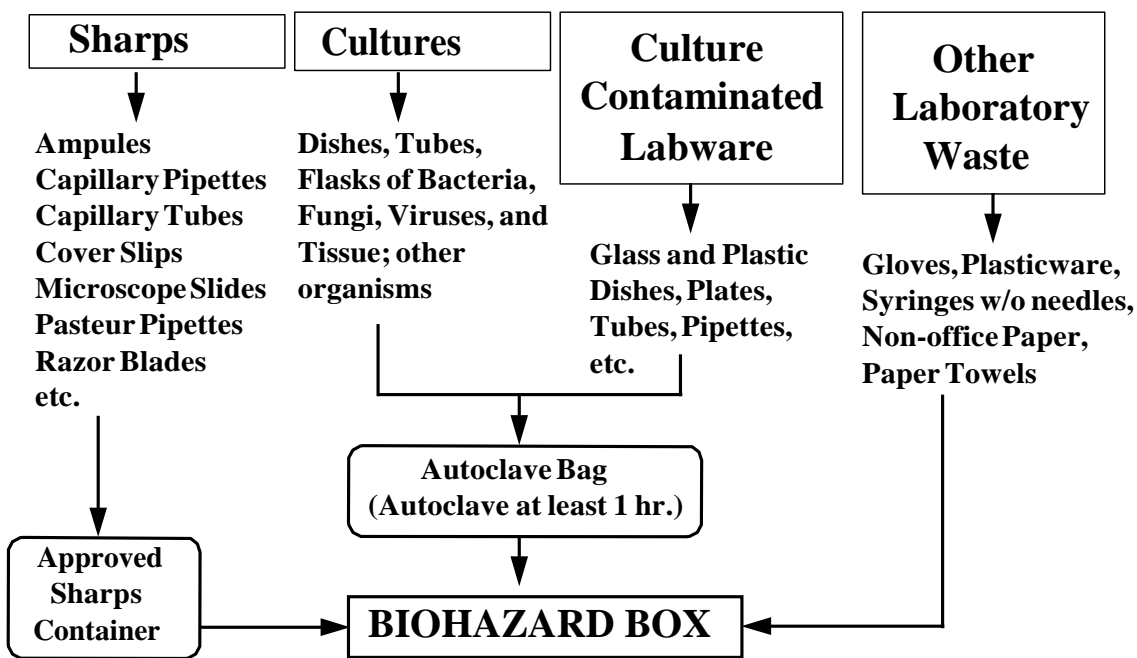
Sharps

Ampules
Capillary Pipettes
Capillary Tubes
Cover Slips
Microscope Slides
Pasteur Pipettes
Razor Blades
etc.

Cultures

Dishes, Tubes, Flasks of Bacteria, Fungi, Viruses, and Tissue; other organisms

Culture Contaminated Labware

Glass and Plastic Dishes, Plates, Tubes, Pipettes, etc.

Other Laboratory Waste

Gloves, Plasticware, Syringes w/o needles, Non-office Paper, Paper Towels

Autoclave Bag
(Autoclave at least 1 hr.)

Approved Sharps Container

BIOHAZARD BOX